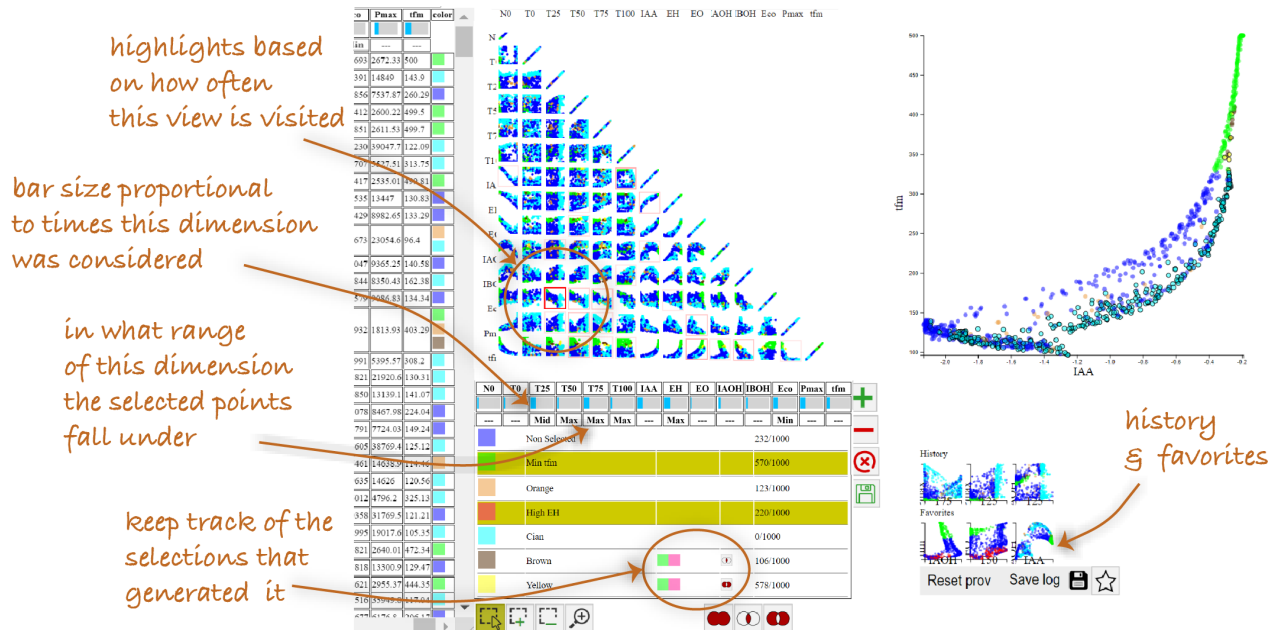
highlights based on how often this view is visited

bar size proportional to times this dimension was considered

in what range of this dimension the selected points fall under

keep track of the selections that generated it

history & favorites

| co | Pmax | tfm | color |
|---|---|---|---|
| in | --- | --- | |
| 693 | 2672.33 | 500 | |
| 391 | 14849 | 143.9 | |
| 856 | 7537.87 | 260.29 | |
| 412 | 2600.22 | 499.5 | |
| 851 | 2611.53 | 499.7 | |
| 230 | 39047.7 | 122.09 | |
| 707 | 2627.51 | 313.75 | |
| 417 | 2535.01 | 499.81 | |
| 535 | 13447 | 130.83 | |
| 429 | 8982.65 | 133.29 | |
| 673 | 23054.6 | 96.4 | |
| 047 | 9365.25 | 140.58 | |
| 844 | 8350.43 | 162.38 | |
| 570 | 9086.83 | 134.34 | |
| 932 | 1813.93 | 403.29 | |
| 991 | 5395.57 | 308.2 | |
| 821 | 21920.6 | 130.31 | |
| 850 | 13139.1 | 141.07 | |
| 078 | 8467.98 | 224.04 | |
| 791 | 7724.03 | 149.24 | |
| 605 | 38769.4 | 125.12 | |
| 461 | 14638.9 | 114.46 | |
| 635 | 14626 | 120.56 | |
| 012 | 4796.2 | 325.13 | |
| 358 | 31769.5 | 121.21 | |
| 995 | 19017.6 | 105.35 | |
| 821 | 2640.01 | 472.34 | |
| 818 | 13300.9 | 129.47 | |
| 621 | 2955.37 | 444.35 | |

N0 T0 T25 T50 T75 T100 IAA EH EO IAOH IBOH Eco Pmax tfm

N0 T0 T2 T4 T7 T1 IA El Ec IAO IBO Ec Pm tfm

| N0 | T0 | T25 | T50 | T75 | T100 | IAA | EH | EO | IAOH | IBOH | Eco | Pmax | tfm |
|---|---|---|---|---|---|---|---|---|---|---|---|---|---|
| --- | --- | Mid | Max | Max | Max | --- | Max | --- | --- | --- | Min | --- | --- |

| | | |
|---|---|---|
| | Non Selected | 232/1000 |
| | Min tfm | 570/1000 |
| | Orange | 123/1000 |
| | High EH | 220/1000 |
| | Cian | 0/1000 |
| | Brown | 106/1000 |
| | Yellow | 578/1000 |

tfm
500 450 400 350 300 250 200 150 100
-2.0 -1.8 -1.6 -1.4 -1.2 -1.0 -0.8 -0.6 -0.4 -0.2
IAA

History
T75
Favorites
IAOH IAA

Reset prov Save log